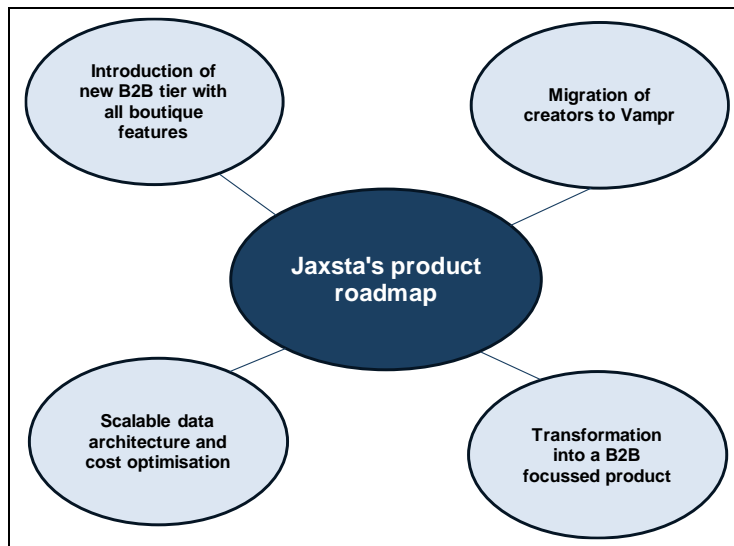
Introduction of new B2B tier with all boutique features

Migration of creators to Vampr

Jaxsta's product roadmap

Scalable data architecture and cost optimisation

Transformation into a B2B focussed product